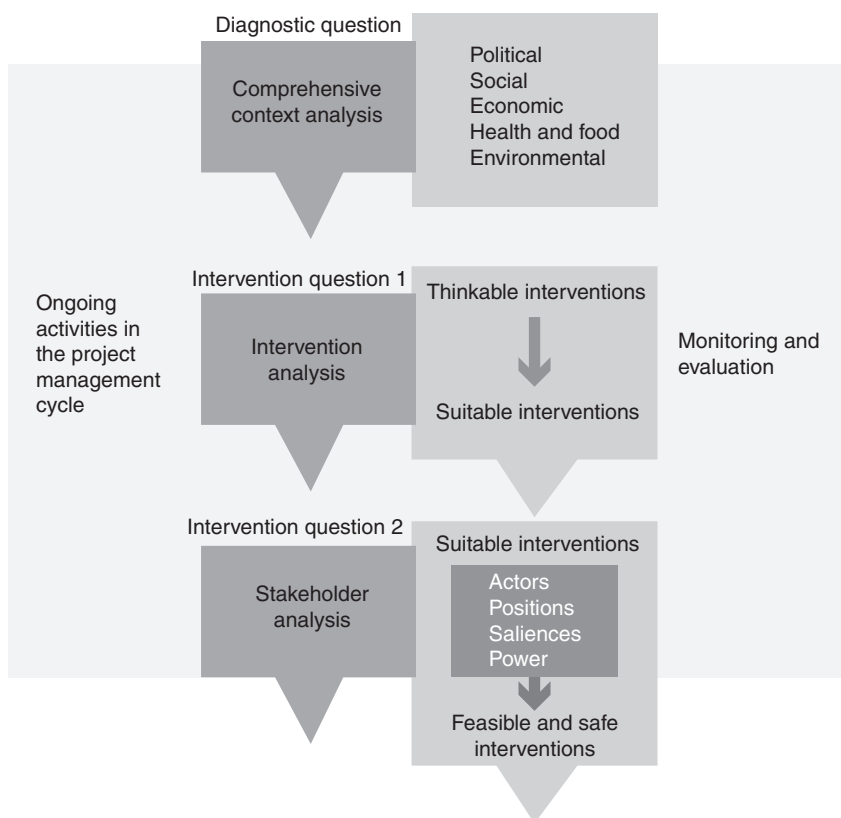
Diagnostic question

Comprehensive context analysis

Political
Social
Economic
Health and food
Environmental

Ongoing activities in the project management cycle

Intervention question 1

Intervention analysis

Thinkable interventions

Suitable interventions

Monitoring and evaluation

Intervention question 2

Stakeholder analysis

Suitable interventions

Actors
Positions
Saliences
Power

Feasible and safe interventions